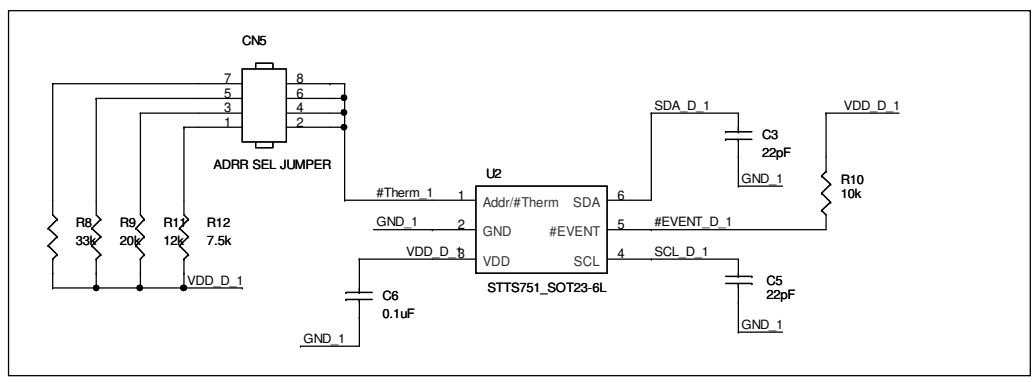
CN5

7 8
5 6
3 4
1 2

ADRR SEL JUMPER

R8 33k
R9 20k
R11 12k
R12 7.5k
VDD_D_1

U2
#Therm_1 1 Addr/#Therm
GND_1 2 GND
VDD_D_1 3 VDD
SDA 6
#EVENT 5
SCL 4
STTS751_SOT23-6L

C6 0.1uF
GND_1

SDA_D_1
C3 22pF
GND_1

VDD_D_1
R10 10k
#EVENT_D_1

SCL_D_1
C5 22pF
GND_1